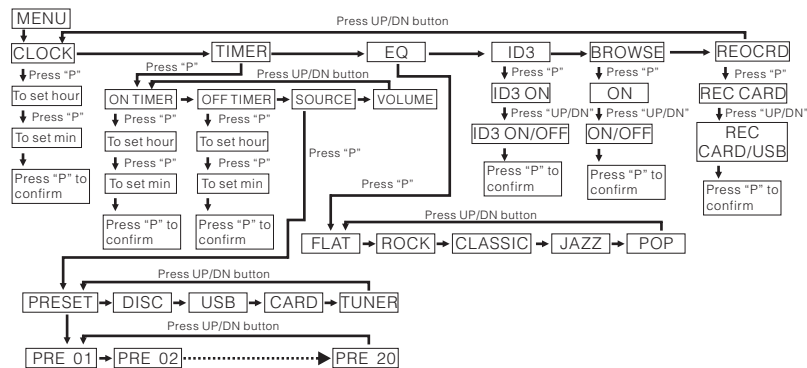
MENU

Press UP/DN button

CLOCK

TIMER

EQ

ID3

BROWSE

REOCRD

Press "P"

To set hour

Press "P"

To set min

Press "P" to confirm

Press "P"

Press UP/DN button

ON TIMER

OFF TIMER

SOURCE

VOLUME

Press "P"

To set hour

Press "P"

To set min

Press "P" to confirm

Press "P"

To set hour

Press "P"

To set min

Press "P" to confirm

Press "P"

Press "P"

ID3 ON

Press "UP/DN"

ID3 ON/OFF

Press "P" to confirm

Press "P"

ON

Press "UP/DN"

ON/OFF

Press "P" to confirm

Press "P"

REC CARD

Press "UP/DN"

REC CARD/USB

Press "P" to confirm

Press "P"

Press UP/DN button

FLAT

ROCK

CLASSIC

JAZZ

POP

Press UP/DN button

PRESET

DISC

USB

CARD

TUNER

Press UP/DN button

PRE 01

PRE 02

PRE 20